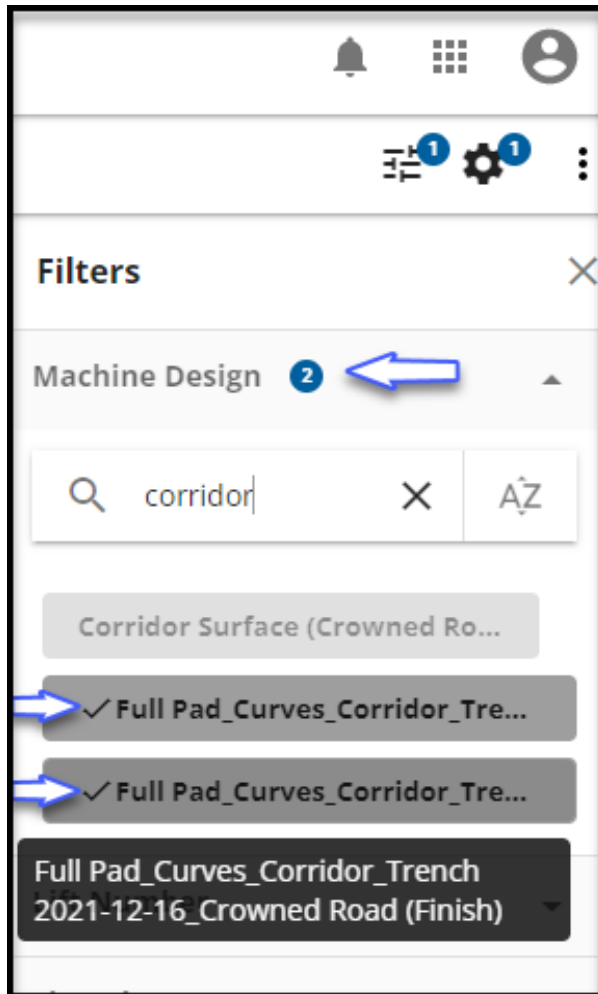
1 1

Filters

Machine Design 2

corridor

AZ

Corridor Surface (Crowned Ro...

✓ Full Pad_Curves_Corridor_Tre...

✓ Full Pad_Curves_Corridor_Tre...

Full Pad_Curves_Corridor_Trench 2021-12-16_Crowned Road (Finish)

Lift Number